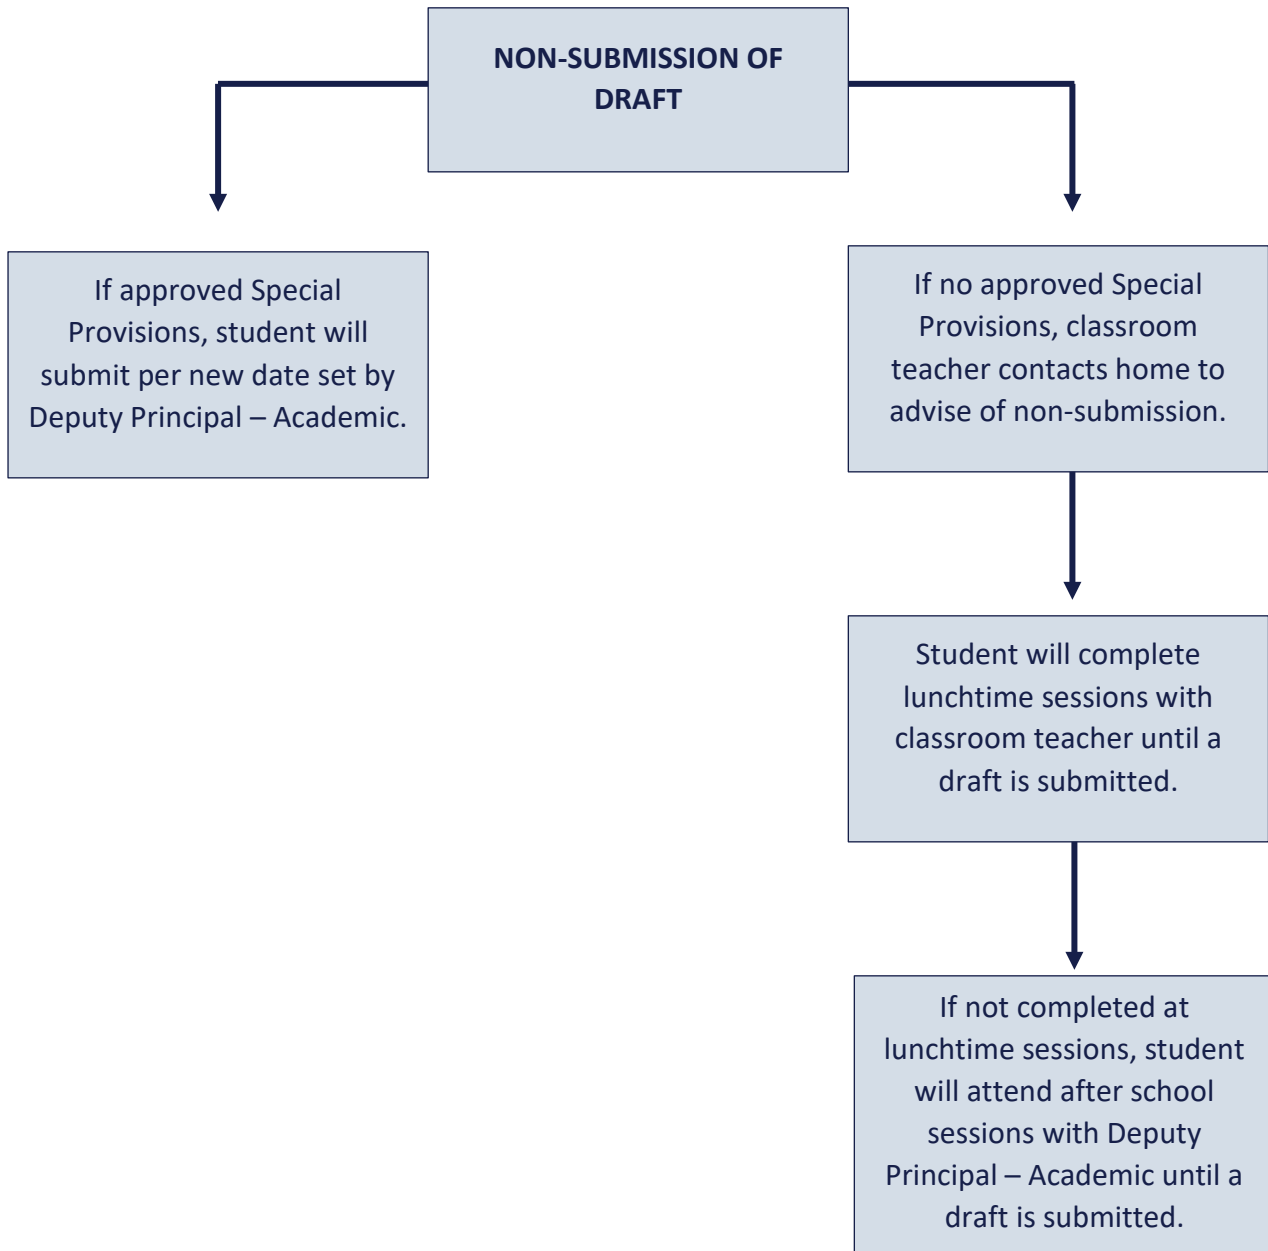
NON-SUBMISSION OF DRAFT

If approved Special Provisions, student will submit per new date set by Deputy Principal – Academic.

If no approved Special Provisions, classroom teacher contacts home to advise of non-submission.

Student will complete lunchtime sessions with classroom teacher until a draft is submitted.

If not completed at lunchtime sessions, student will attend after school sessions with Deputy Principal – Academic until a draft is submitted.